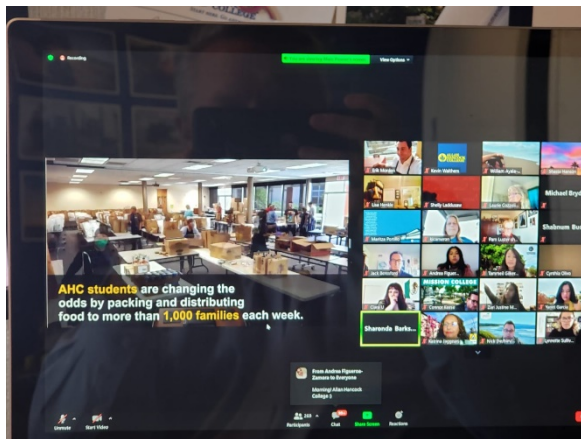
Recording

View Options

AHC students are changing the odds by packing and distributing food to more than 1,000 families each week.

Kevin Walthers

William Ayala

Michael Bryd

Shalmun Bur

Cynthia Olive

MISSION COLLEGE

Sharenda Barks...

From Andrea Figueroa-Zamora to Everyone
Morning! Allan Hancock College :)

Unmute

Start Video

Participants

Chat

Share Screen

Reactions